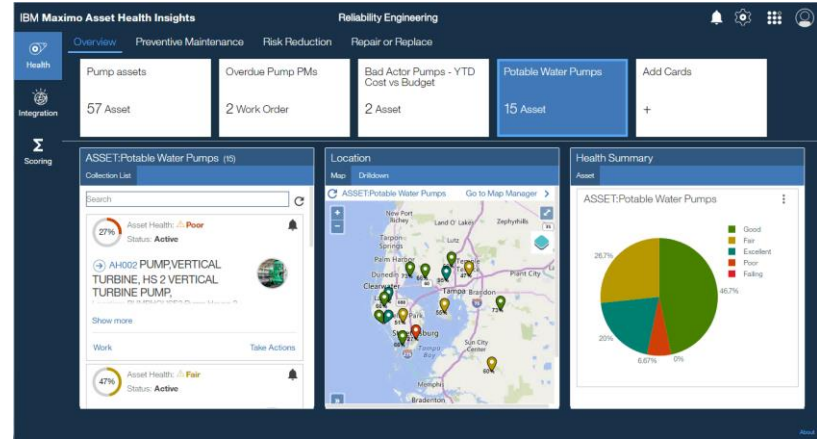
IBM Maximo Asset Health Insights

Reliability Engineering

Health

Integration

Scoring

Overview   Preventive Maintenance   Risk Reduction   Repair or Replace

Pump assets
57 Asset

Overdue Pump PMs
2 Work Order

Bad Actor Pumps - YTD Cost vs Budget
2 Asset

Potable Water Pumps
15 Asset

Add Cards
+

ASSET:Potable Water Pumps (15)
Collection List

Search

27%
Asset Health: ⚠ Poor
Status: Active

AH002 PUMP,VERTICAL TURBINE, HS 2 VERTICAL TURBINE PUMP,

Show more

Work   Take Actions

47%
Asset Health: ⚠ Fair
Status: Active

Location
Map   Drilldown

ASSET:Potable Water Pumps   Go to Map Manager

New Port Richey   Land O' Lakes   Zephyrhills   Tarpon Springs   Lutz   Palm Harbor   Temple Terrace   Dunedin   Plant City   Clearwater   Tampa   Brandon   Park   St. Petersburg   Sun City Center   Memphis   Bradenton

Health Summary
Asset

ASSET:Potable Water Pumps

Good
Fair
Excellent
Poor
Failing

26.7%
20%
6.67%
0%
46.7%

About